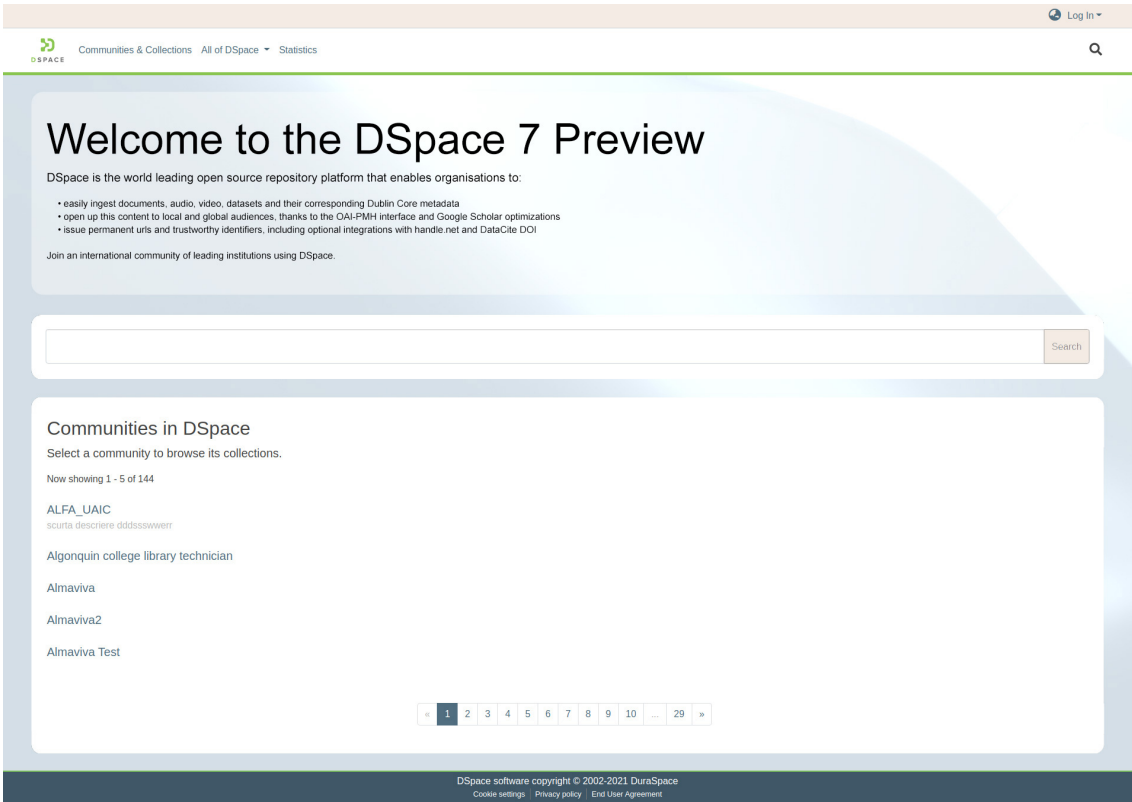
Log In

DSPACE Communities & Collections All of DSpace Statistics

Welcome to the DSpace 7 Preview

DSpace is the world leading open source repository platform that enables organisations to:

• easily ingest documents, audio, video, datasets and their corresponding Dublin Core metadata
• open up this content to local and global audiences, thanks to the OAI-PMH interface and Google Scholar optimizations
• issue permanent urls and trustworthy identifiers, including optional integrations with handle.net and DataCite DOI

Join an international community of leading institutions using DSpace.

Search

Communities in DSpace

Select a community to browse its collections.

Now showing 1 - 5 of 144

ALFA_UAIC
scurta descriere dddssswwerr

Algonquin college library technician

Almaviva

Almaviva2

Almaviva Test

« 1 2 3 4 5 6 7 8 9 10 ... 29 »

DSpace software copyright © 2002-2021 DuraSpace
Cookie settings | Privacy policy | End User Agreement